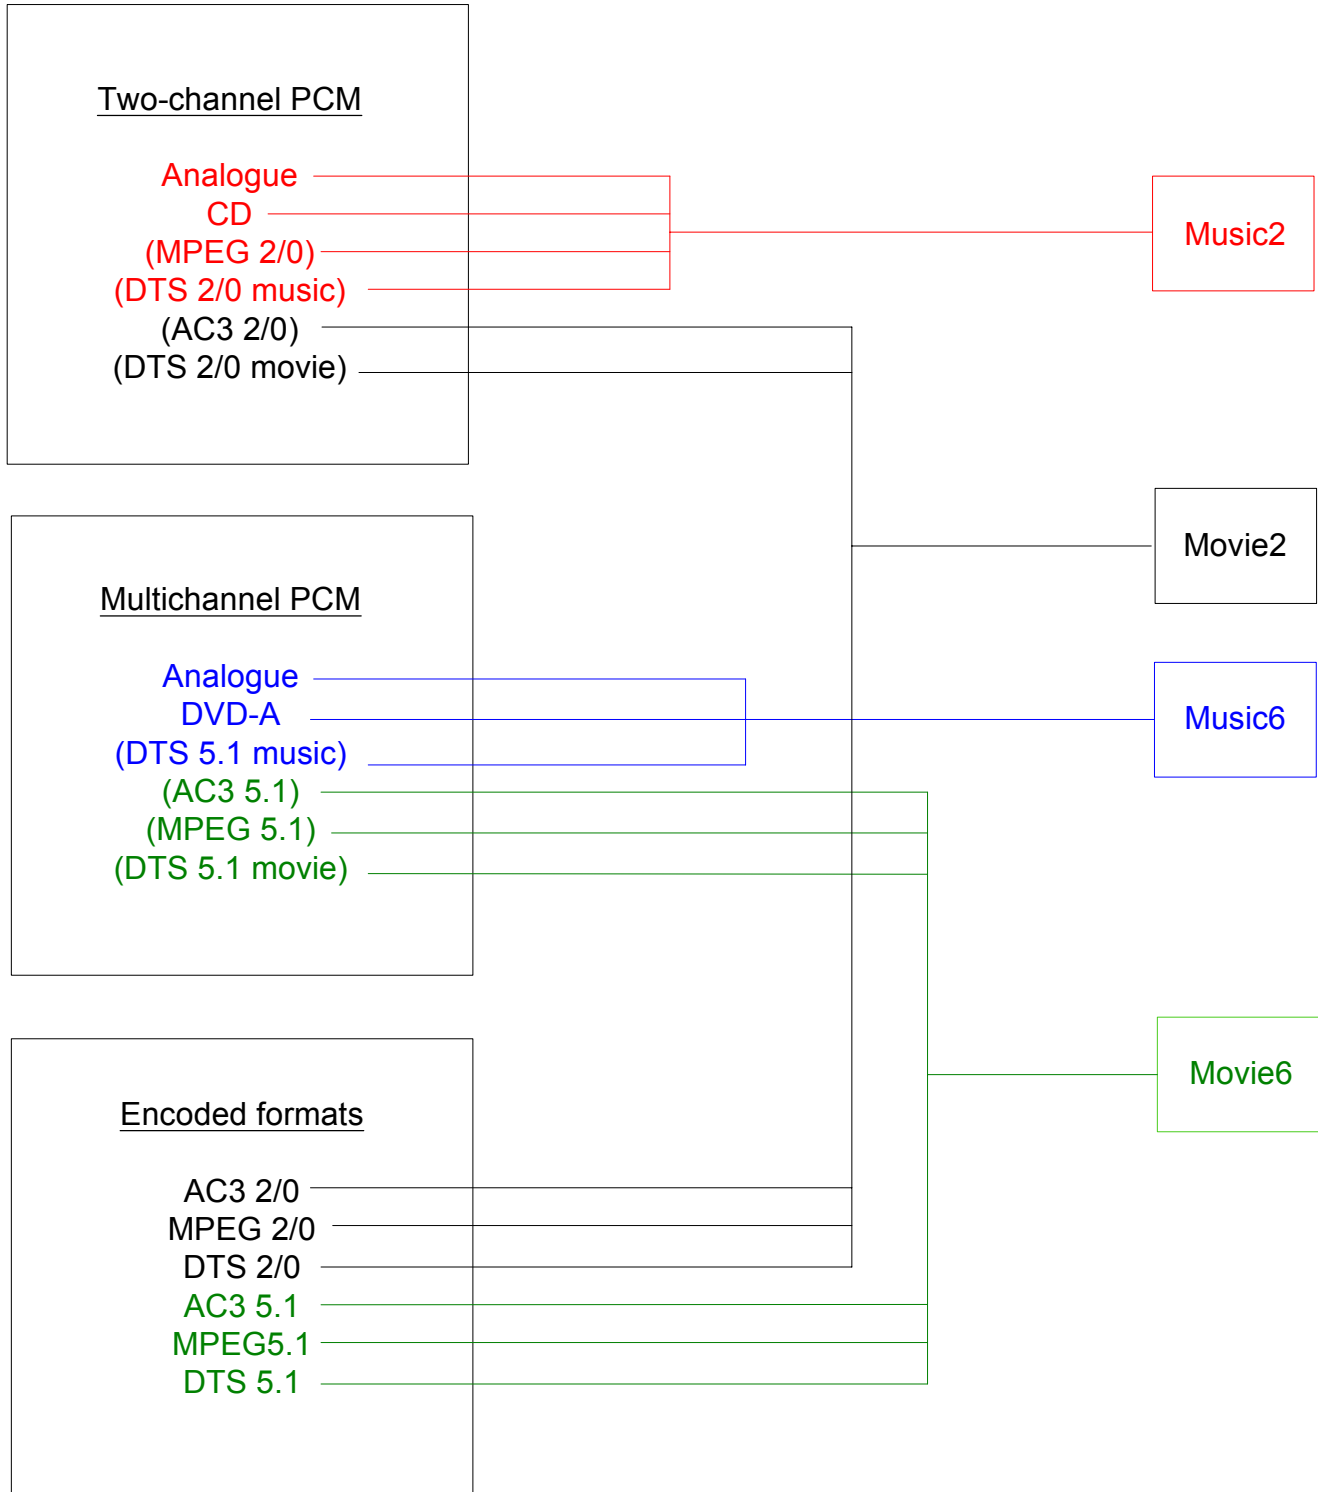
Two-channel PCM

Analogue
CD
(MPEG 2/0)
(DTS 2/0 music)
(AC3 2/0)
(DTS 2/0 movie)

Multichannel PCM

Analogue
DVD-A
(DTS 5.1 music)
(AC3 5.1)
(MPEG 5.1)
(DTS 5.1 movie)

Encoded formats

AC3 2/0
MPEG 2/0
DTS 2/0
AC3 5.1
MPEG5.1
DTS 5.1

Music2

Movie2

Music6

Movie6